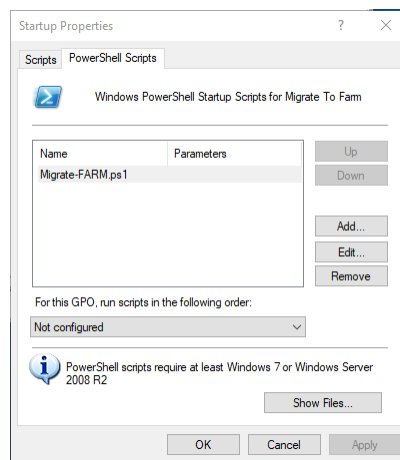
Startup Properties ? ×

Scripts PowerShell Scripts

Windows PowerShell Startup Scripts for Migrate To Farm

| Name | Parameters |
|---|---|
| Migrate-FARM.ps1 | |

Up
Down

Add...
Edit...
Remove

For this GPO, run scripts in the following order:

Not configured

PowerShell scripts require at least Windows 7 or Windows Server 2008 R2

Show Files...

OK Cancel Apply